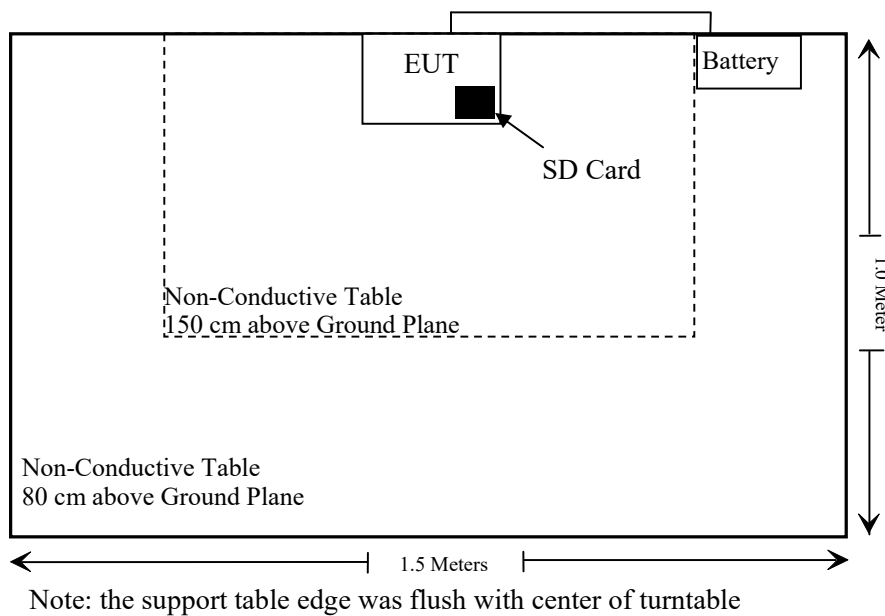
EUT

Battery

SD Card

Non-Conductive Table
150 cm above Ground Plane

1.0 Meter

Non-Conductive Table
80 cm above Ground Plane

1.5 Meters

Note: the support table edge was flush with center of turntable